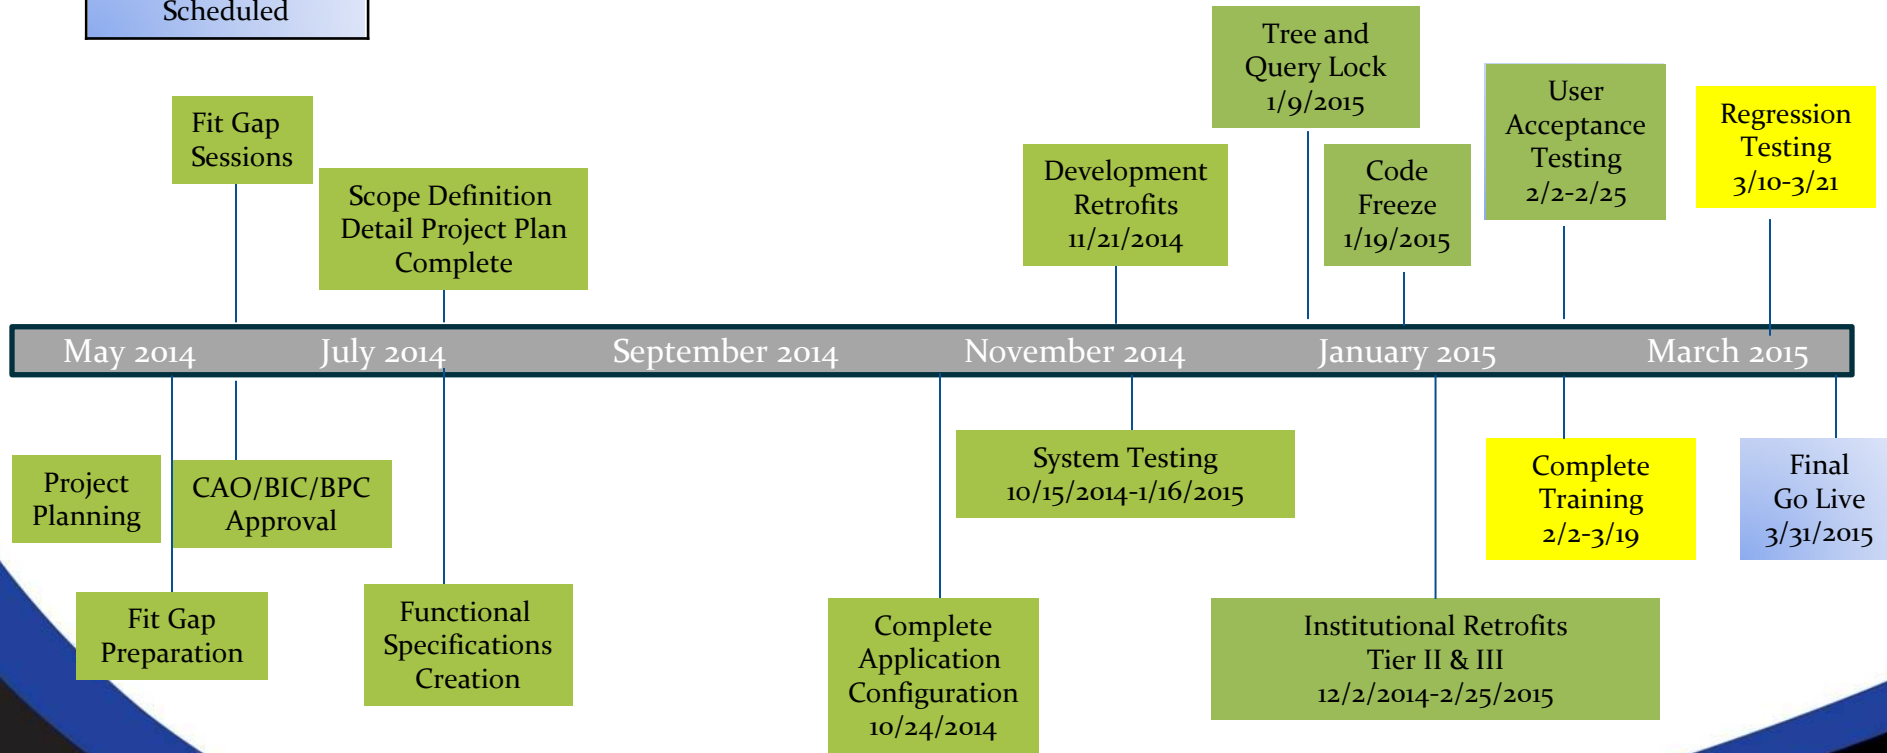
Scheduled

Fit Gap Sessions

Scope Definition Detail Project Plan Complete

Development Retrofits 11/21/2014

Tree and Query Lock 1/9/2015

Code Freeze 1/19/2015

User Acceptance Testing 2/2-2/25

Regression Testing 3/10-3/21

May 2014 July 2014 September 2014 November 2014 January 2015 March 2015

Project Planning

CAO/BIC/BPC Approval

System Testing 10/15/2014-1/16/2015

Complete Training 2/2-3/19

Final Go Live 3/31/2015

Fit Gap Preparation

Functional Specifications Creation

Complete Application Configuration 10/24/2014

Institutional Retrofits Tier II & III 12/2/2014-2/25/2015